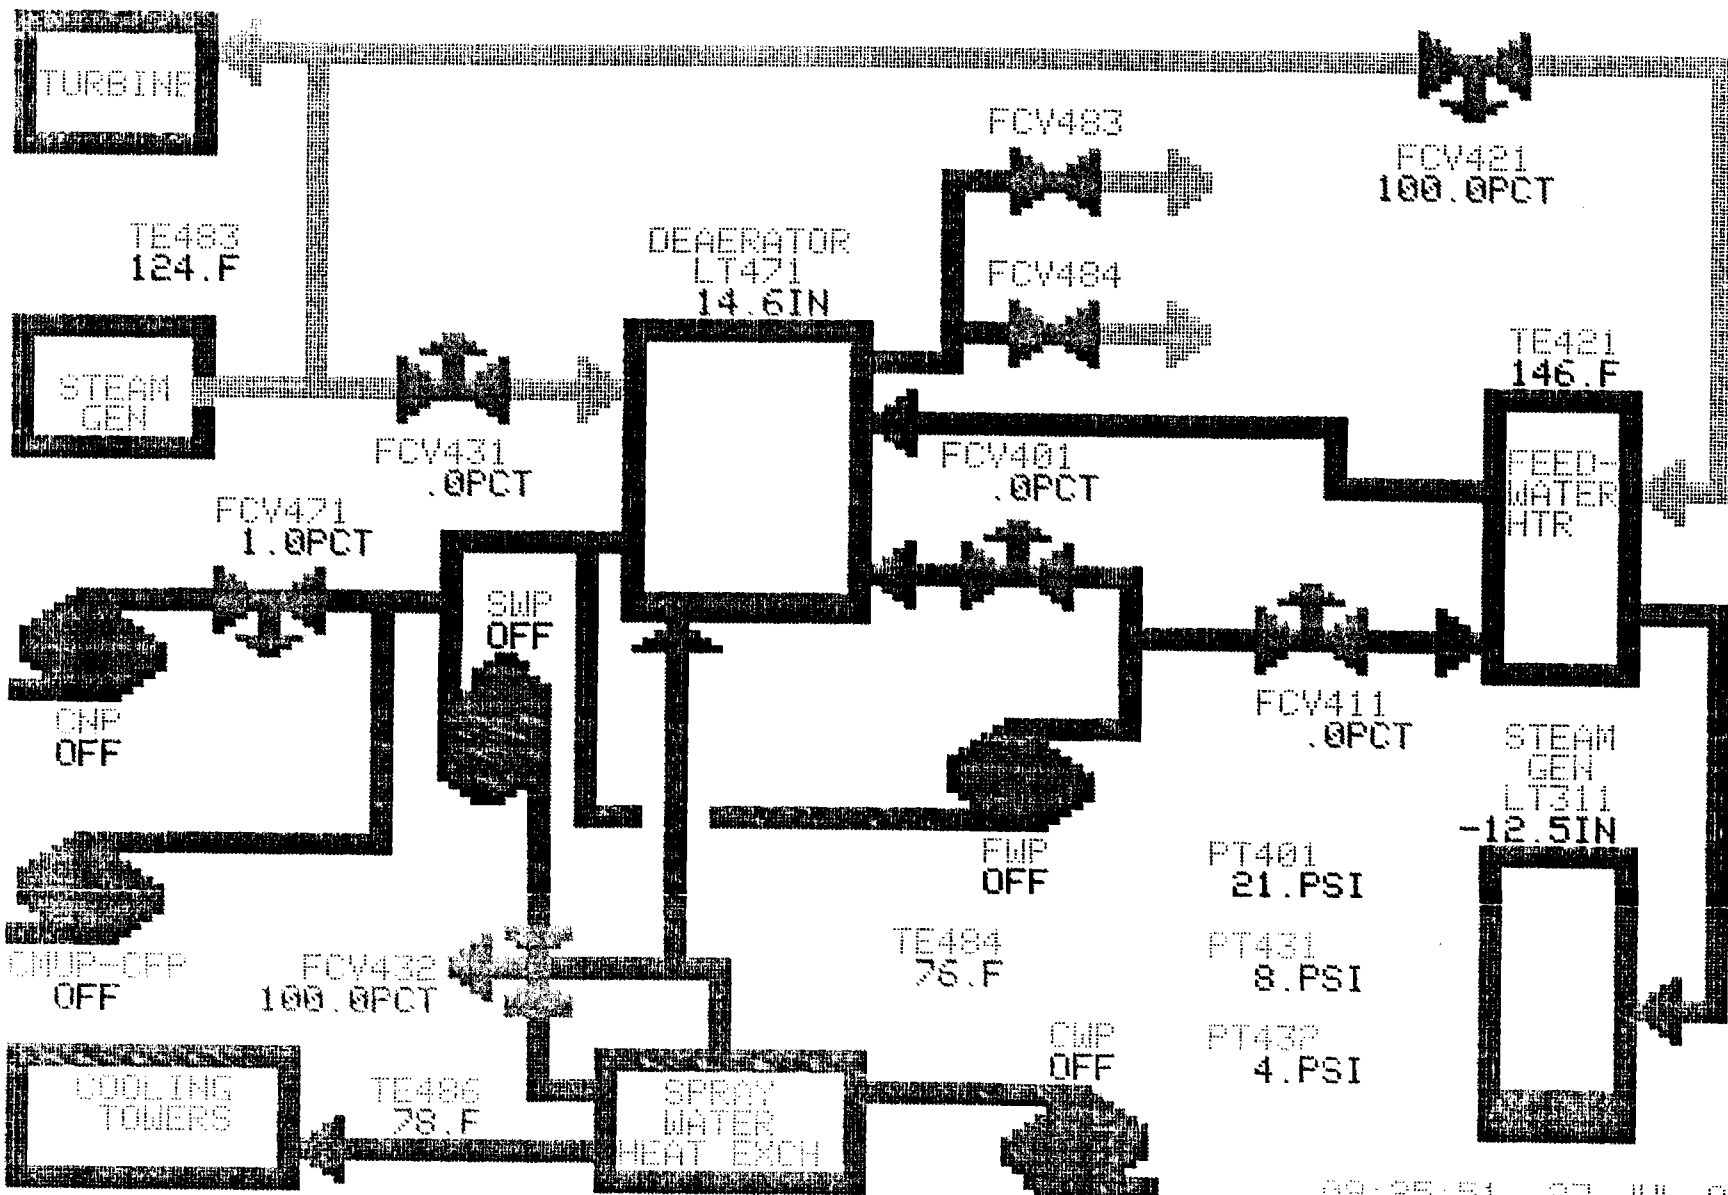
TURBINE

FCV483

FCV421
100.0PCT

TE483
124.F

DEAERATOR
LT471
14.6IN

FCV484

STEAM
GEN

TE421
146.F

FCV431
.0PCT

FCV401
.0PCT

FEED-
WATER
HTR

FCV471
1.0PCT

SWP
OFF

CNP
OFF

FCV411
.0PCT

STEAM
GEN
LT311
-12.5IN

FWP
OFF

PT401
21.PSI

CNUP-OFF
OFF

FCV432
100.0PCT

TE484
76.F

PT431
8.PSI

CWP
OFF

PT432
4.PSI

COOLING
TOWERS

TE486
78.F

SPRAY
WATER
HEAT EXCH

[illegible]